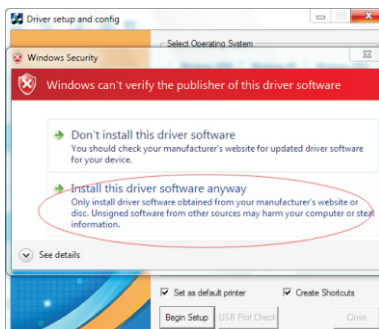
Driver setup and config

Select Operating System

Windows Security

Windows can't verify the publisher of this driver software

Don't install this driver software
You should check your manufacturer's website for updated driver software for your device.

Install this driver software anyway
Only install driver software obtained from your manufacturer's website or disc. Unsigned software from other sources may harm your computer or steal information.

See details

Set as default printer

Create Shortcuts

Begin Setup

USB Port Check

Close